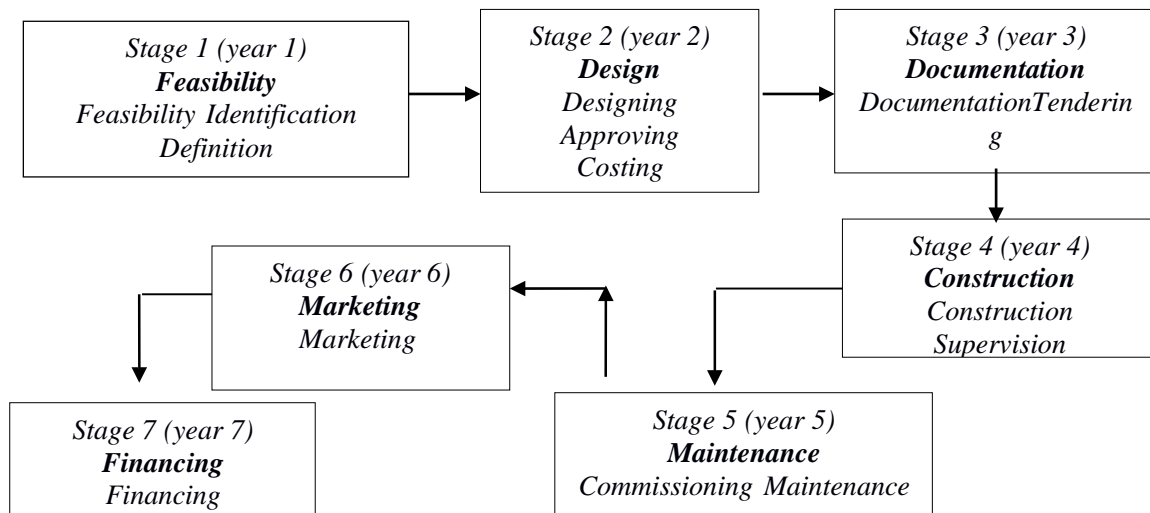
Stage 1 (year 1)
**Feasibility**
Feasibility Identification Definition

Stage 2 (year 2)
**Design**
Designing
Approving
Costing

Stage 3 (year 3)
**Documentation**
DocumentationTendering

Stage 4 (year 4)
**Construction**
Construction
Supervision

Stage 5 (year 5)
**Maintenance**
Commissioning Maintenance

Stage 6 (year 6)
**Marketing**
Marketing

Stage 7 (year 7)
**Financing**
Financing